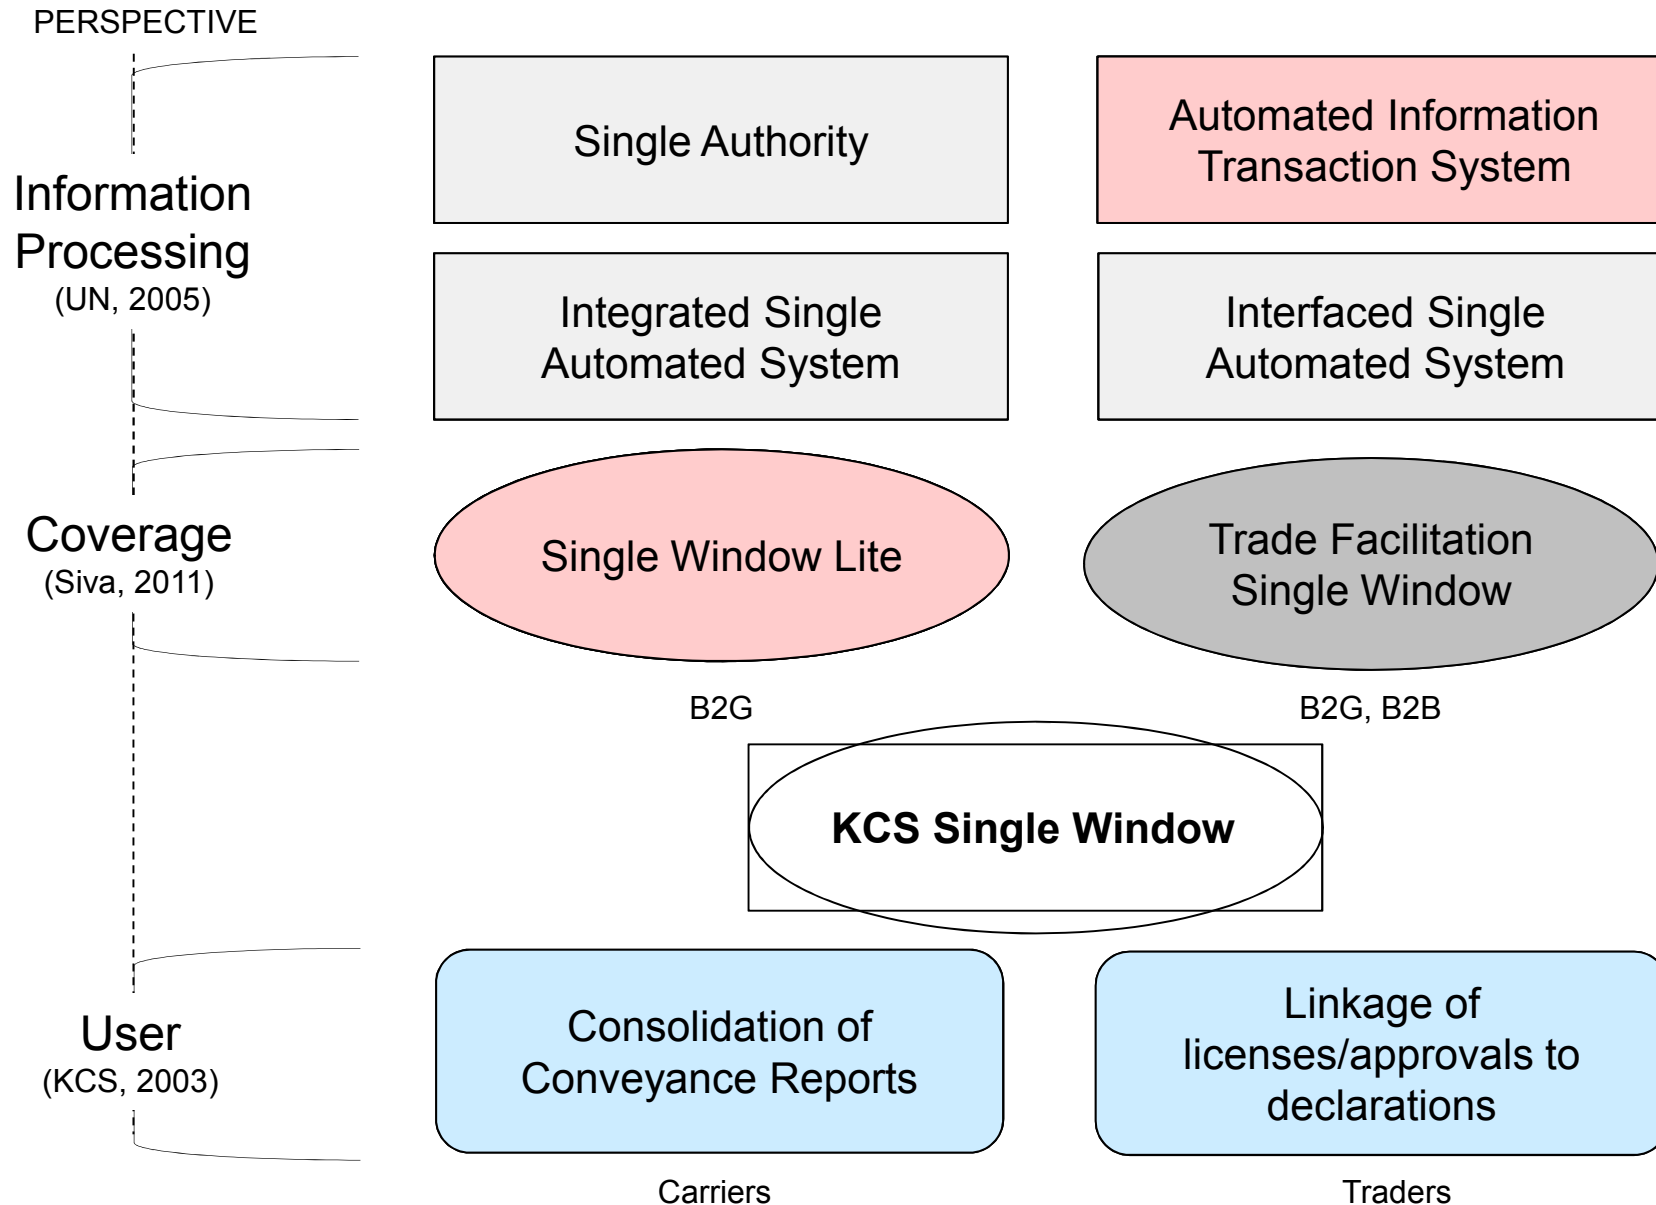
PERSPECTIVE

Information Processing
(UN, 2005)

Single Authority

Automated Information Transaction System

Integrated Single Automated System

Interfaced Single Automated System

Coverage
(Siva, 2011)

Single Window Lite

Trade Facilitation Single Window

B2G

B2G, B2B

KCS Single Window

User
(KCS, 2003)

Consolidation of Conveyance Reports

Linkage of licenses/approvals to declarations

Carriers

Traders